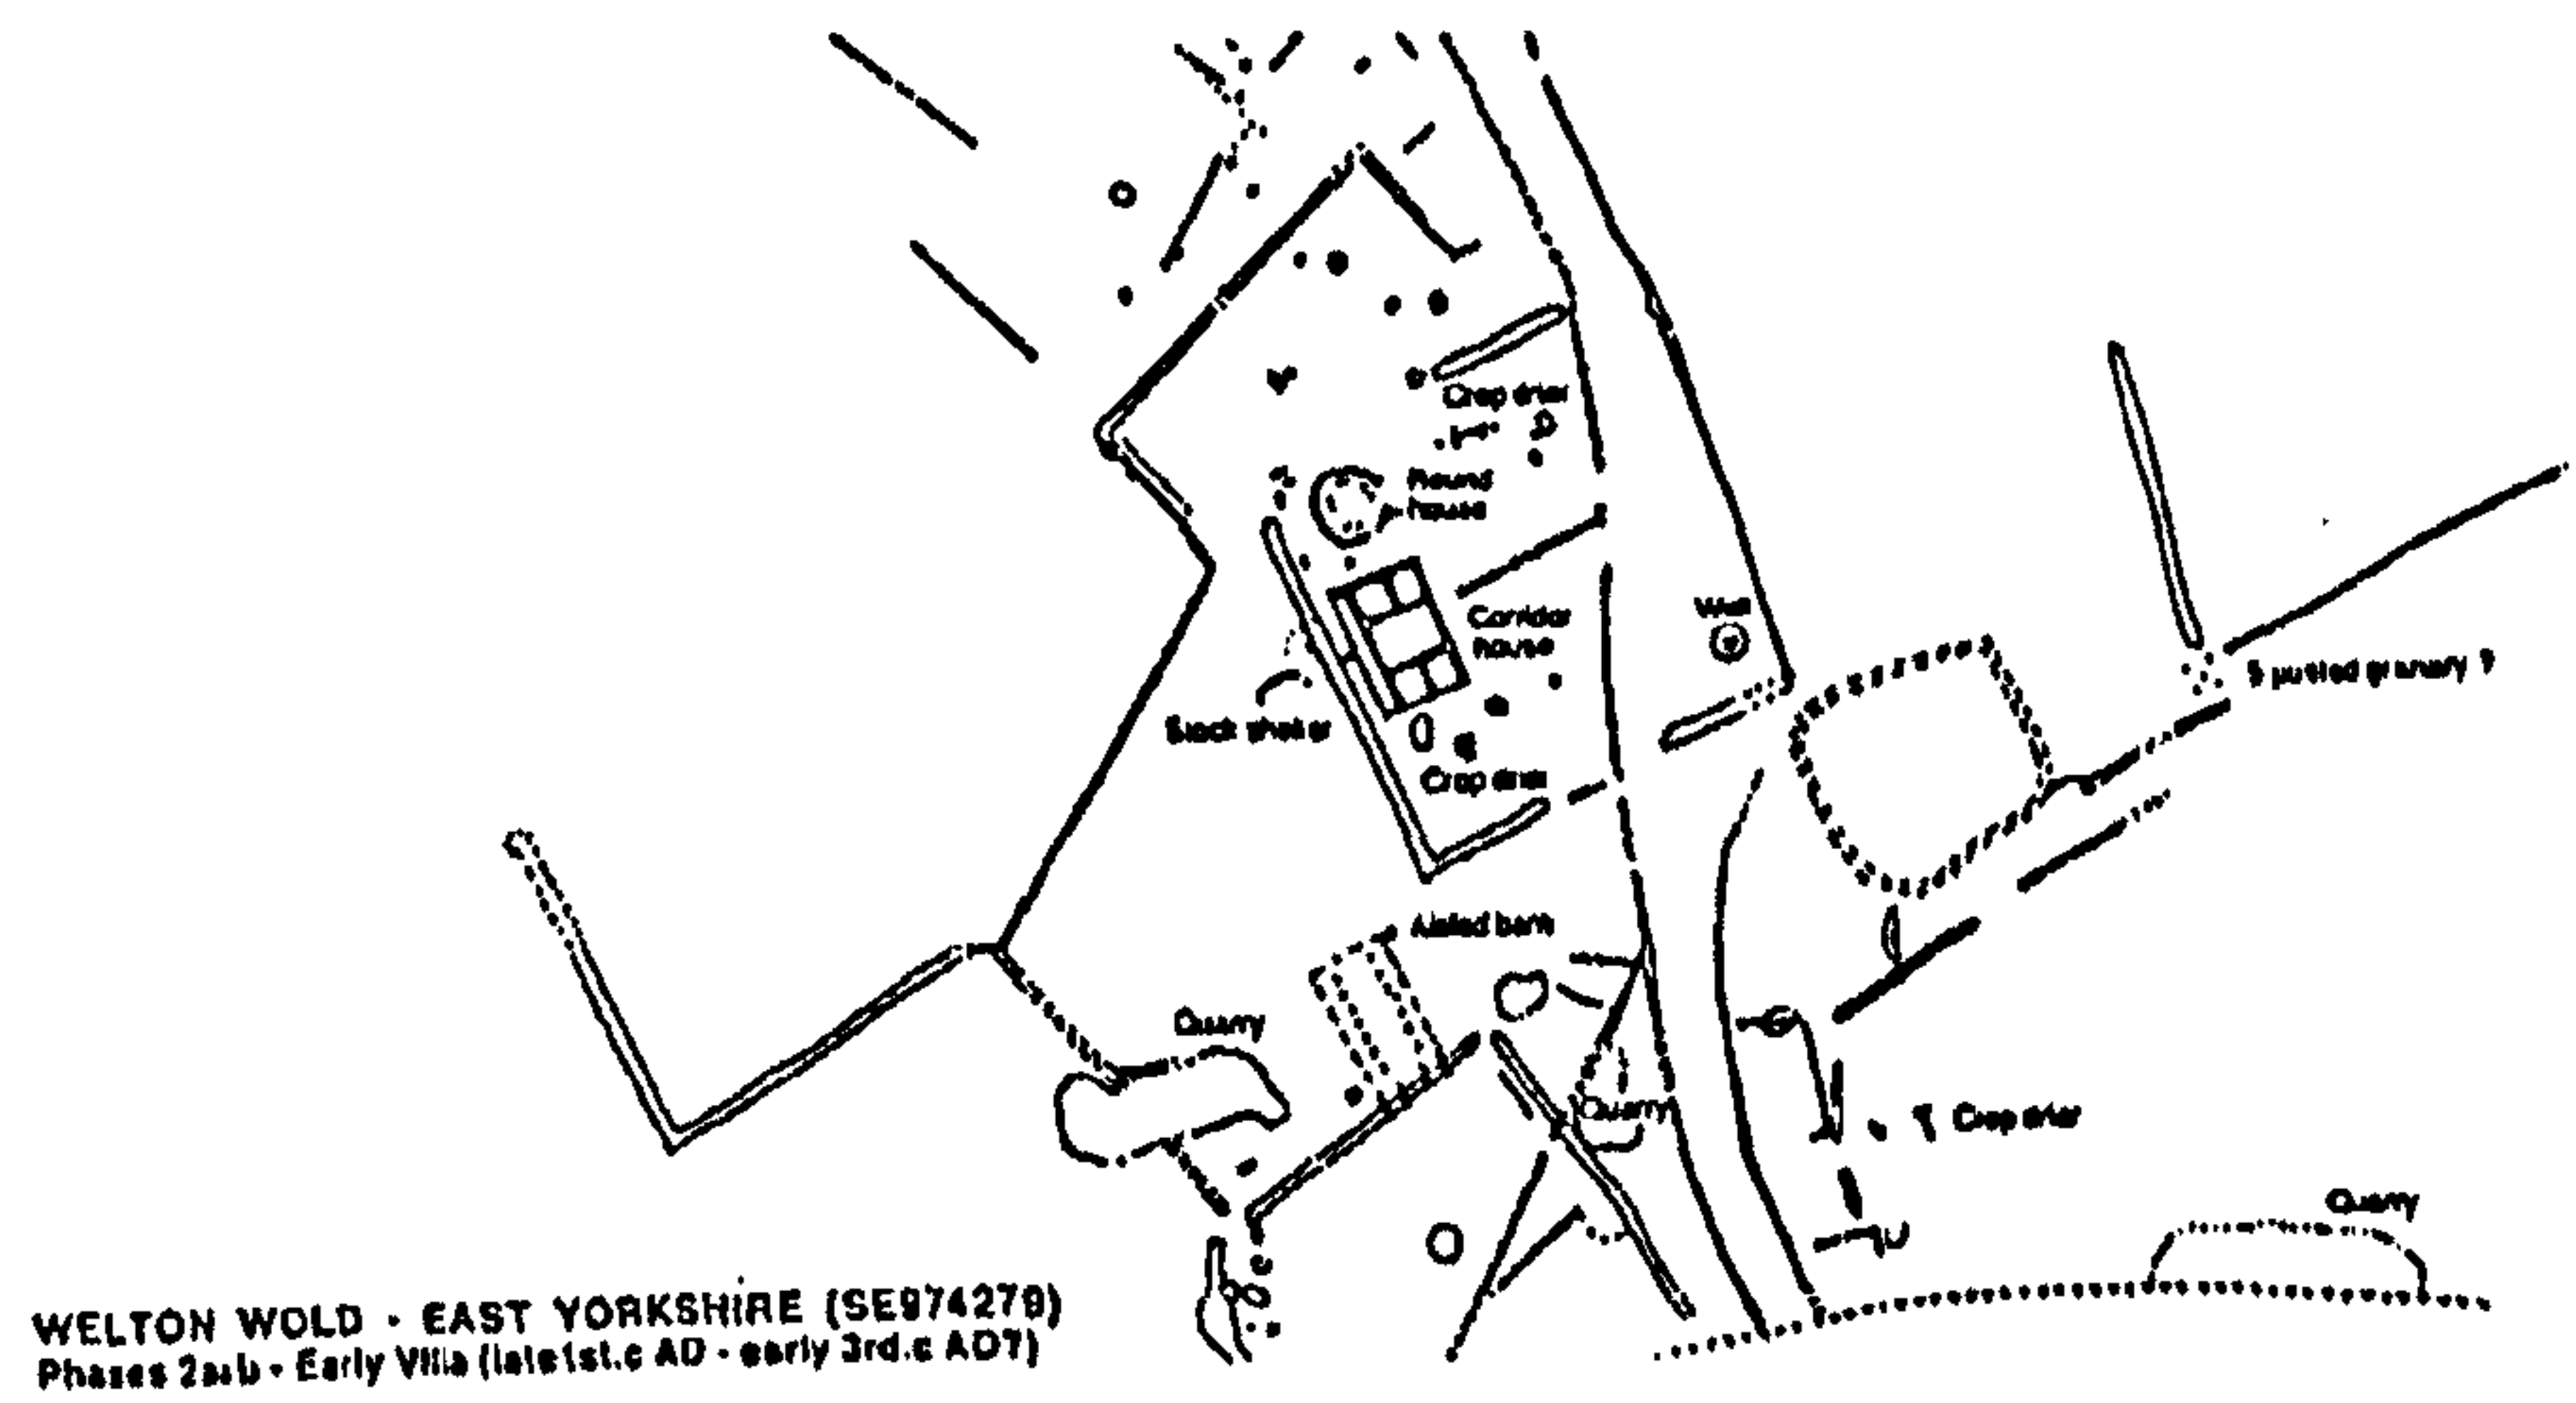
Crop drier

Round house

Corridor house

Well

Stock shelter

Crop drier

5 posted granary ?

Aisled barn

Quarry

Quarry

Crop drier

Quarry

WELTON WOLD - EAST YORKSHIRE (SE974278)
Phases 2a+b - Early Villa (late1st.c AD - early 3rd.c AD?)